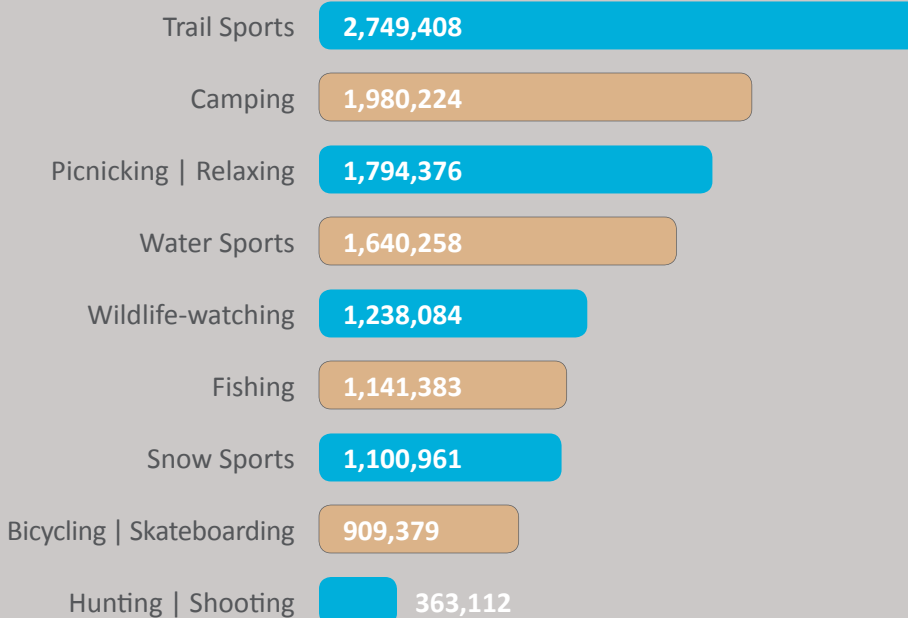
Trail Sports 2,749,408

Camping 1,980,224

Picnicking | Relaxing 1,794,376

Water Sports 1,640,258

Wildlife-watching 1,238,084

Fishing 1,141,383

Snow Sports 1,100,961

Bicycling | Skateboarding 909,379

Hunting | Shooting 363,112